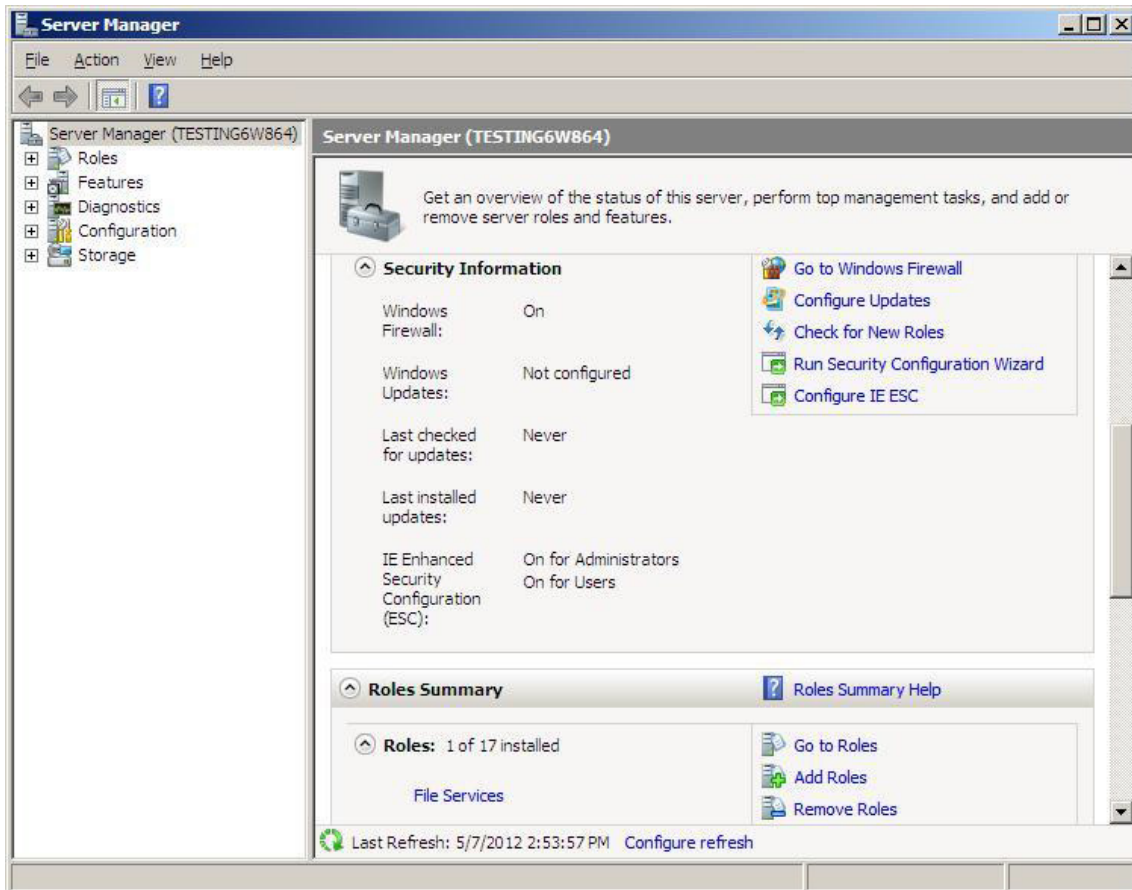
Server Manager

File Action View Help

Server Manager (TESTING6W864)
Roles
Features
Diagnostics
Configuration
Storage

Server Manager (TESTING6W864)

Get an overview of the status of this server, perform top management tasks, and add or remove server roles and features.

Security Information

| | |
|---|---|
| Windows Firewall: | On |
| Windows Updates: | Not configured |
| Last checked for updates: | Never |
| Last installed updates: | Never |
| IE Enhanced Security Configuration (ESC): | On for Administrators On for Users |

Go to Windows Firewall
Configure Updates
Check for New Roles
Run Security Configuration Wizard
Configure IE ESC

Roles Summary

Roles Summary Help

Roles: 1 of 17 installed

File Services

Go to Roles
Add Roles
Remove Roles

Last Refresh: 5/7/2012 2:53:57 PM Configure refresh